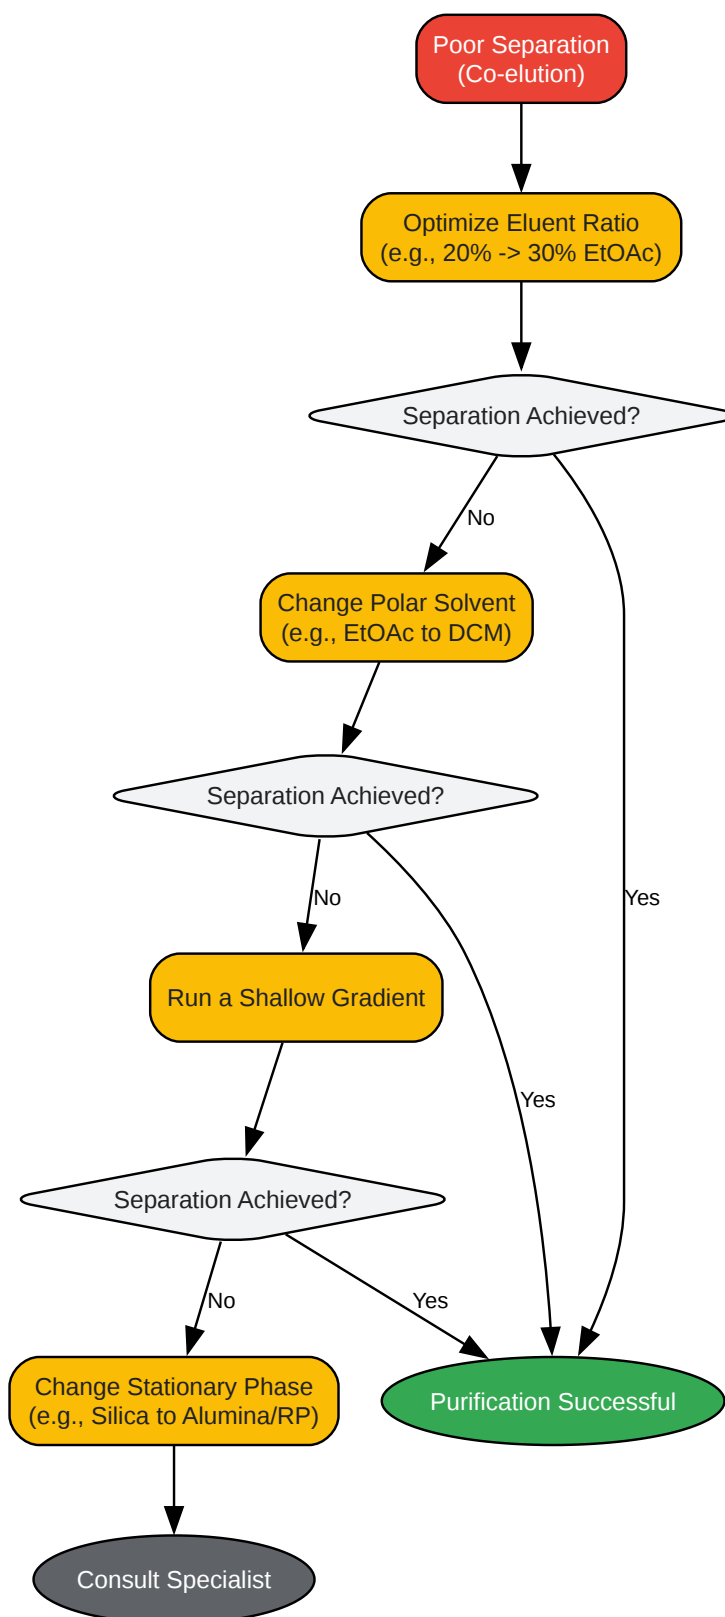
Poor Separation
(Co-elution)

Optimize Eluent Ratio
(e.g., 20% -> 30% EtOAc)

Separation Achieved?

No

Change Polar Solvent
(e.g., EtOAc to DCM)

Separation Achieved?

No

Yes

Run a Shallow Gradient

Yes

Separation Achieved?

No

Yes

Change Stationary Phase
(e.g., Silica to Alumina/RP)

Purification Successful

Consult Specialist